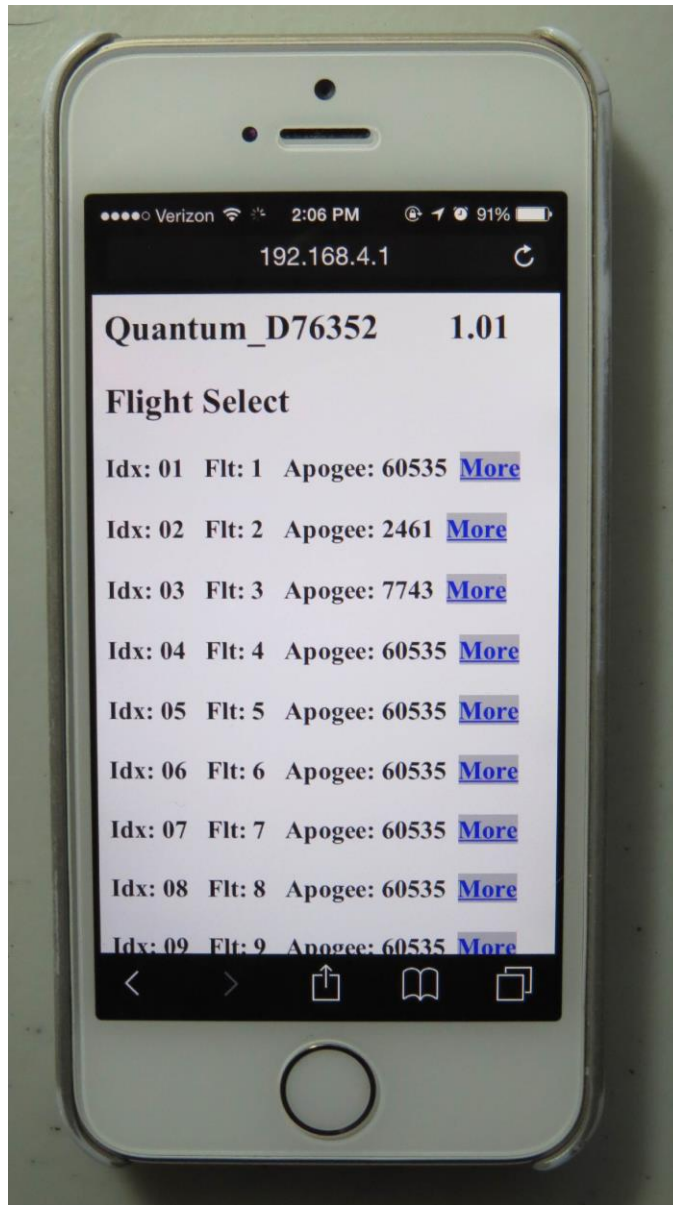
●●●●○ Verizon 2:06 PM 91%

192.168.4.1

Quantum_D76352 1.01

Flight Select

Idx: 01 Flt: 1 Apogee: 60535 More

Idx: 02 Flt: 2 Apogee: 2461 More

Idx: 03 Flt: 3 Apogee: 7743 More

Idx: 04 Flt: 4 Apogee: 60535 More

Idx: 05 Flt: 5 Apogee: 60535 More

Idx: 06 Flt: 6 Apogee: 60535 More

Idx: 07 Flt: 7 Apogee: 60535 More

Idx: 08 Flt: 8 Apogee: 60535 More

Idx: 09 Flt: 9 Apogee: 60535 More